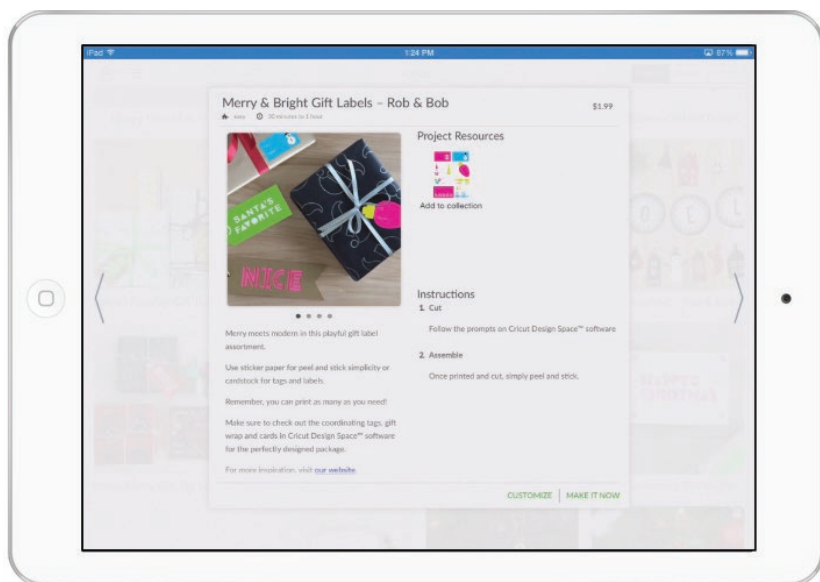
iPad

1:24 PM

87%

Merry & Bright Gift Labels – Rob & Bob

easy 30 minutes to 1 hour

$1.99

SANTA'S FAVORITE

NICE

Project Resources

Add to collection

Merry meets modern in this playful gift label assortment.

Use sticker paper for peel and stick simplicity or cardstock for tags and labels.

Remember, you can print as many as you need!

Make sure to check out the coordinating tags, gift wrap and cards in Cricut Design Space™ software for the perfectly designed package.

For more inspiration, visit our website.

Instructions

1. Cut

Follow the prompts on Cricut Design Space™ software

2. Assemble

Once printed and cut, simply peel and stick.

CUSTOMIZE | MAKE IT NOW